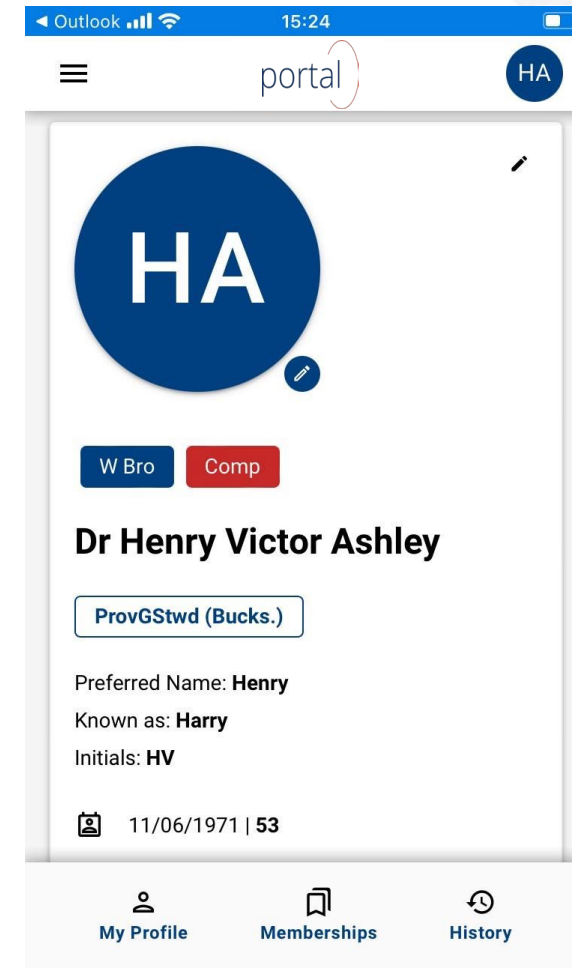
◀ Outlook 15:24

portal

HA

HA

W Bro Comp

Dr Henry Victor Ashley

ProvGStwd (Bucks.)

Preferred Name: **Henry**
Known as: **Harry**
Initials: **HV**

11/06/1971 | **53**

My Profile
Memberships
History